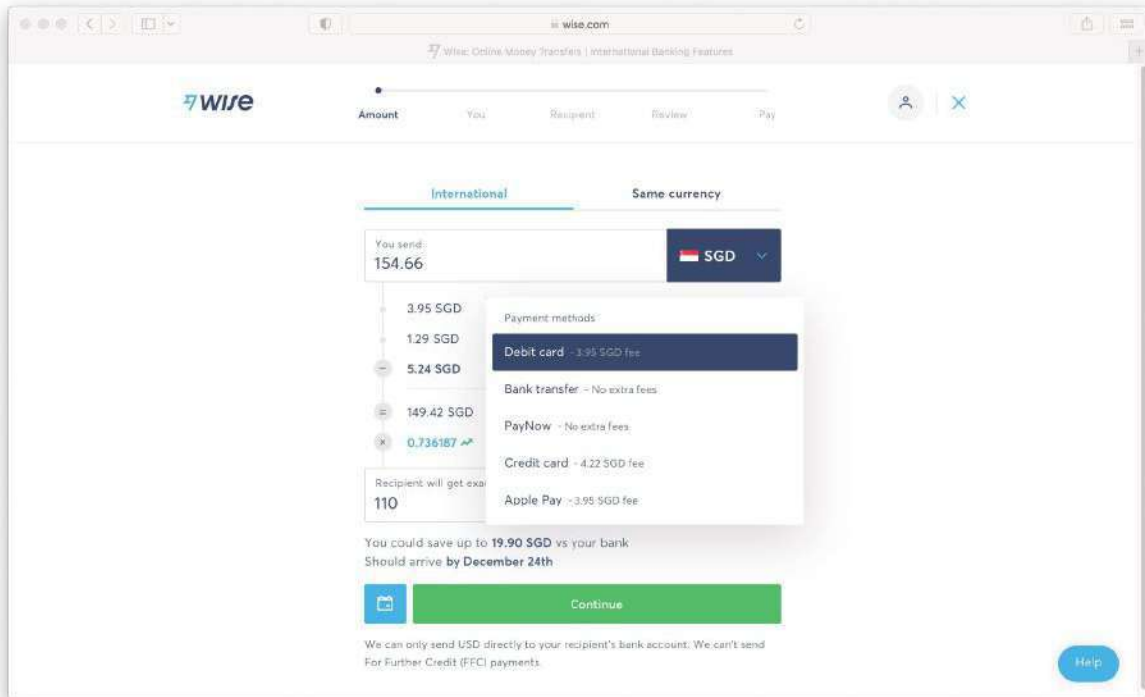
wise.com

Wise: Online Money Transfers | International Banking Features

wise

Amount You Recipient Review Pay

International Same currency

You send
154.66

SGD

3.95 SGD
1.29 SGD
5.24 SGD
149.42 SGD
0.736187

Recipient will get exa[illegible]
110

Payment methods
Debit card - 3.95 SGD fee
Bank transfer - No extra fees
PayNow - No extra fees
Credit card - 4.22 SGD fee
Apple Pay - 3.95 SGD fee

You could save up to 19.90 SGD vs your bank
Should arrive by December 24th

Continue

We can only send USD directly to your recipient's bank account. We can't send For Further Credit (FFC) payments.

Help